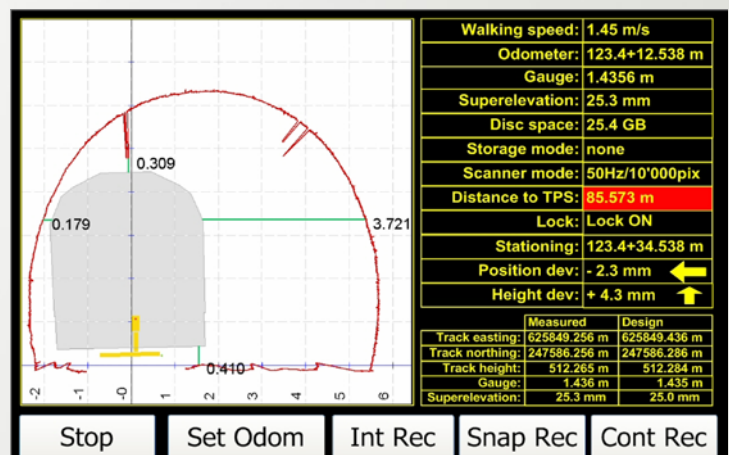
0.309

0.179

3.721

0.410

-2 -1 -0 1 2 3 4 5 6

| | |
|---|---|
| Walking speed: | 1.45 m/s |
| Odometer: | 123.4+12.538 m |
| Gauge: | 1.4356 m |
| Superelevation: | 25.3 mm |
| Disc space: | 25.4 GB |
| Storage mode: | none |
| Scanner mode: | 50Hz/10'000pix |
| Distance to TPS: | 85.573 m |
| Lock: | Lock ON |
| Stationing: | 123.4+34.538 m |
| Position dev: | - 2.3 mm |
| Height dev: | + 4.3 mm |

| | Measured | Design |
|---|---|---|
| Track easting: | 625849.256 m | 625849.436 m |
| Track northing: | 247586.256 m | 247586.286 m |
| Track height: | 512.265 m | 512.284 m |
| Gauge: | 1.436 m | 1.435 m |
| Superelevation: | 25.3 mm | 25.0 mm |

Stop Set Odom Int Rec Snap Rec Cont Rec